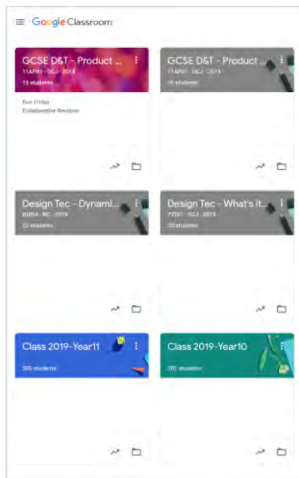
Google Classroom

GCSE D&T - Product ...
11AP01 - DCJ - 2019
15 students

Due Friday
Collaborative Revision

GCSE D&T - Product ...
11AP01 - DCJ - 2019
16 students

Design Tec - Dynami...
8GDFA - RC - 2019
22 students

Design Tec - What's it...
7YD1 - DCJ - 2019
23 students

Class 2019-Year11
300 students

Class 2019-Year10
280 students